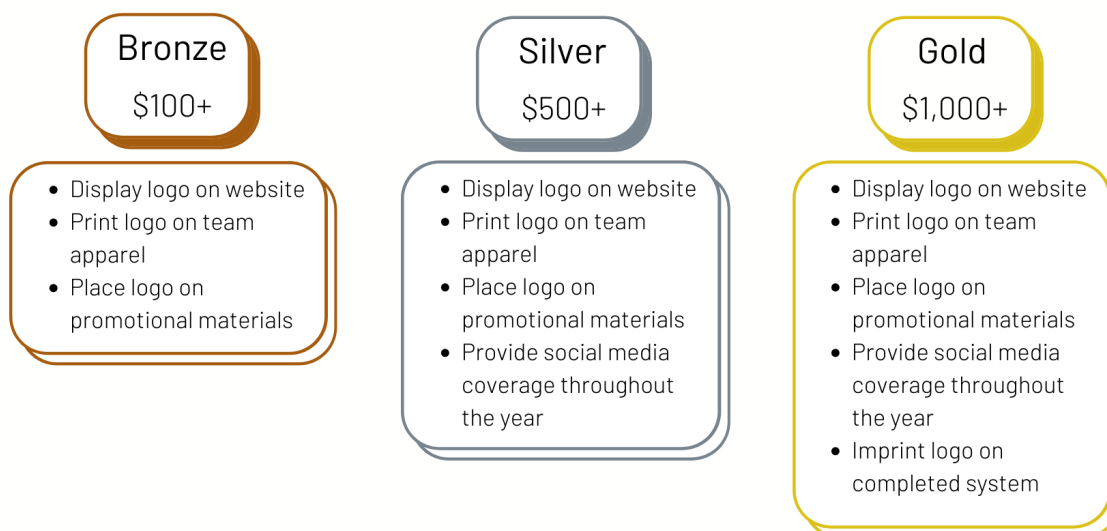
Bronze

$100+

- Display logo on website
- Print logo on team apparel
- Place logo on promotional materials

Silver

$500+

- Display logo on website
- Print logo on team apparel
- Place logo on promotional materials
- Provide social media coverage throughout the year

Gold

$1,000+

- Display logo on website
- Print logo on team apparel
- Place logo on promotional materials
- Provide social media coverage throughout the year
- Imprint logo on completed system